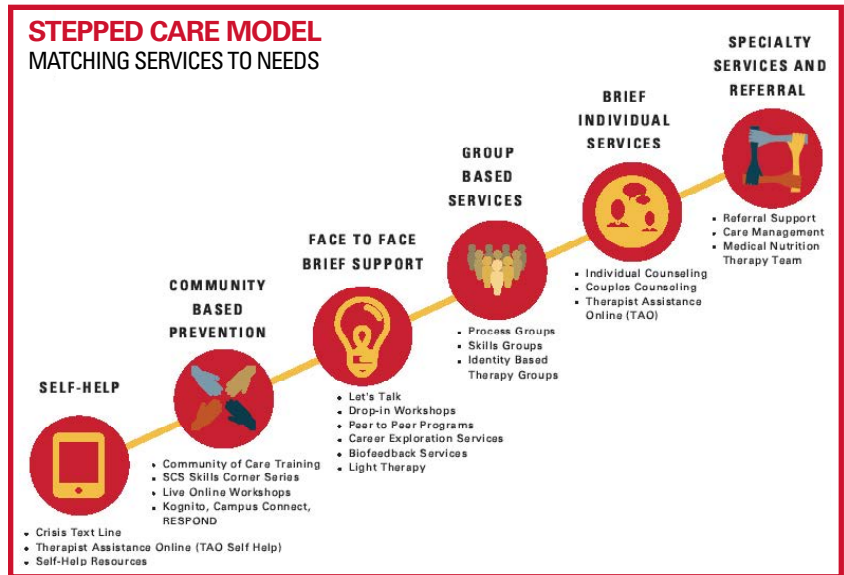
STEPPED CARE MODEL
MATCHING SERVICES TO NEEDS

SELF-HELP

- Crisis Text Line
- Therapist Assistance Online (TAO Self Help)
- Self-Help Resources

COMMUNITY BASED PREVENTION

- Community of Care Training
- SCS Skills Corner Series
- Live Online Workshops
- Kognito, Campus Connect, RESPOND

FACE TO FACE BRIEF SUPPORT

- Let's Talk
- Drop-in Workshops
- Peer to Peer Programs
- Career Exploration Services
- Biofeedback Services
- Light Therapy

GROUP BASED SERVICES

- Process Groups
- Skills Groups
- Identity Based Therapy Groups

BRIEF INDIVIDUAL SERVICES

- Individual Counseling
- Couples Counseling
- Therapist Assistance Online (TAO)

SPECIALTY SERVICES AND REFERRAL

- Referral Support
- Care Management
- Medical Nutrition Therapy Team